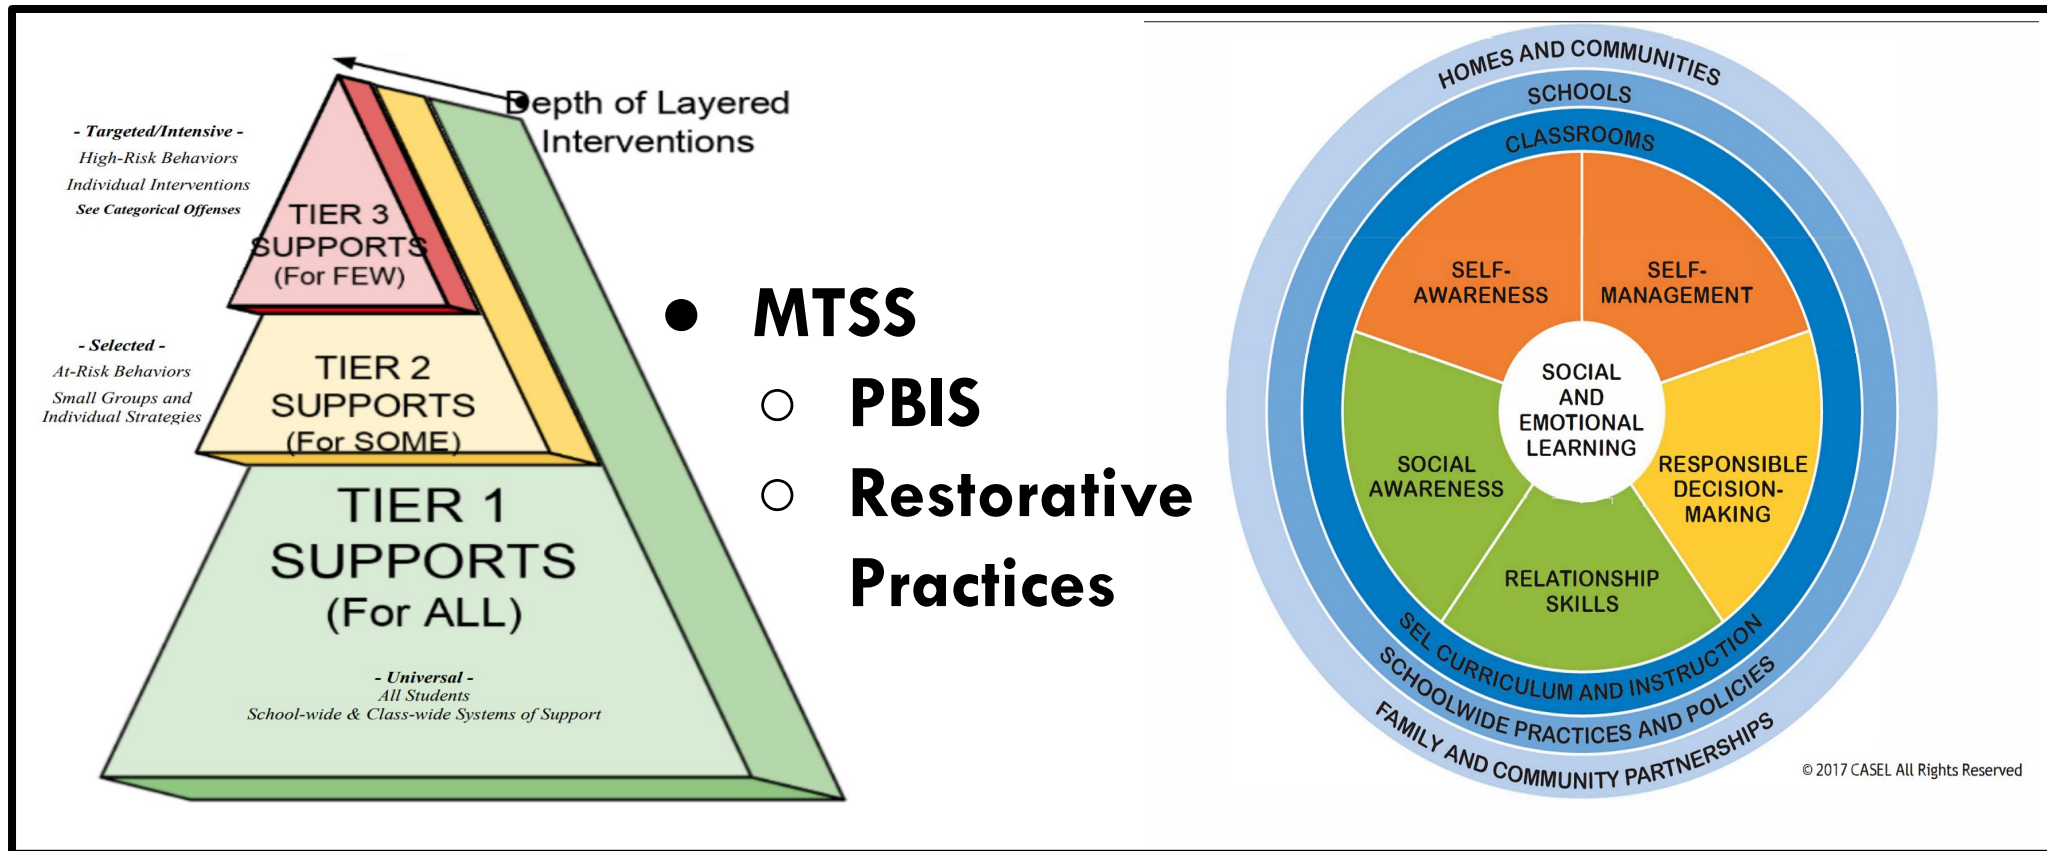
Depth of Layered Interventions

- Targeted/Intensive -
High-Risk Behaviors
Individual Interventions
See Categorical Offenses

TIER 3 SUPPORTS (For FEW)

- Selected -
At-Risk Behaviors
Small Groups and Individual Strategies

TIER 2 SUPPORTS (For SOME)

TIER 1 SUPPORTS (For ALL)

- Universal -
All Students
School-wide & Class-wide Systems of Support

- MTSS
  - PBIS
  - Restorative Practices

HOMES AND COMMUNITIES
SCHOOLS
CLASSROOMS
SELF-AWARENESS
SELF-MANAGEMENT
SOCIAL AND EMOTIONAL LEARNING
SOCIAL AWARENESS
RESPONSIBLE DECISION-MAKING
RELATIONSHIP SKILLS
SEL CURRICULUM AND INSTRUCTION
SCHOOLWIDE PRACTICES AND POLICIES
FAMILY AND COMMUNITY PARTNERSHIPS

© 2017 CASEL All Rights Reserved